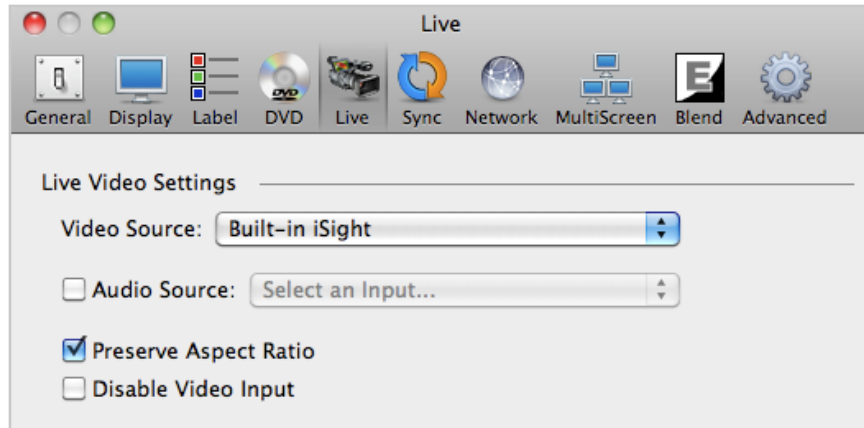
Live

General Display Label DVD Live Sync Network MultiScreen Blend Advanced

Live Video Settings

Video Source: Built-in iSight

Audio Source: Select an Input...

Preserve Aspect Ratio

Disable Video Input